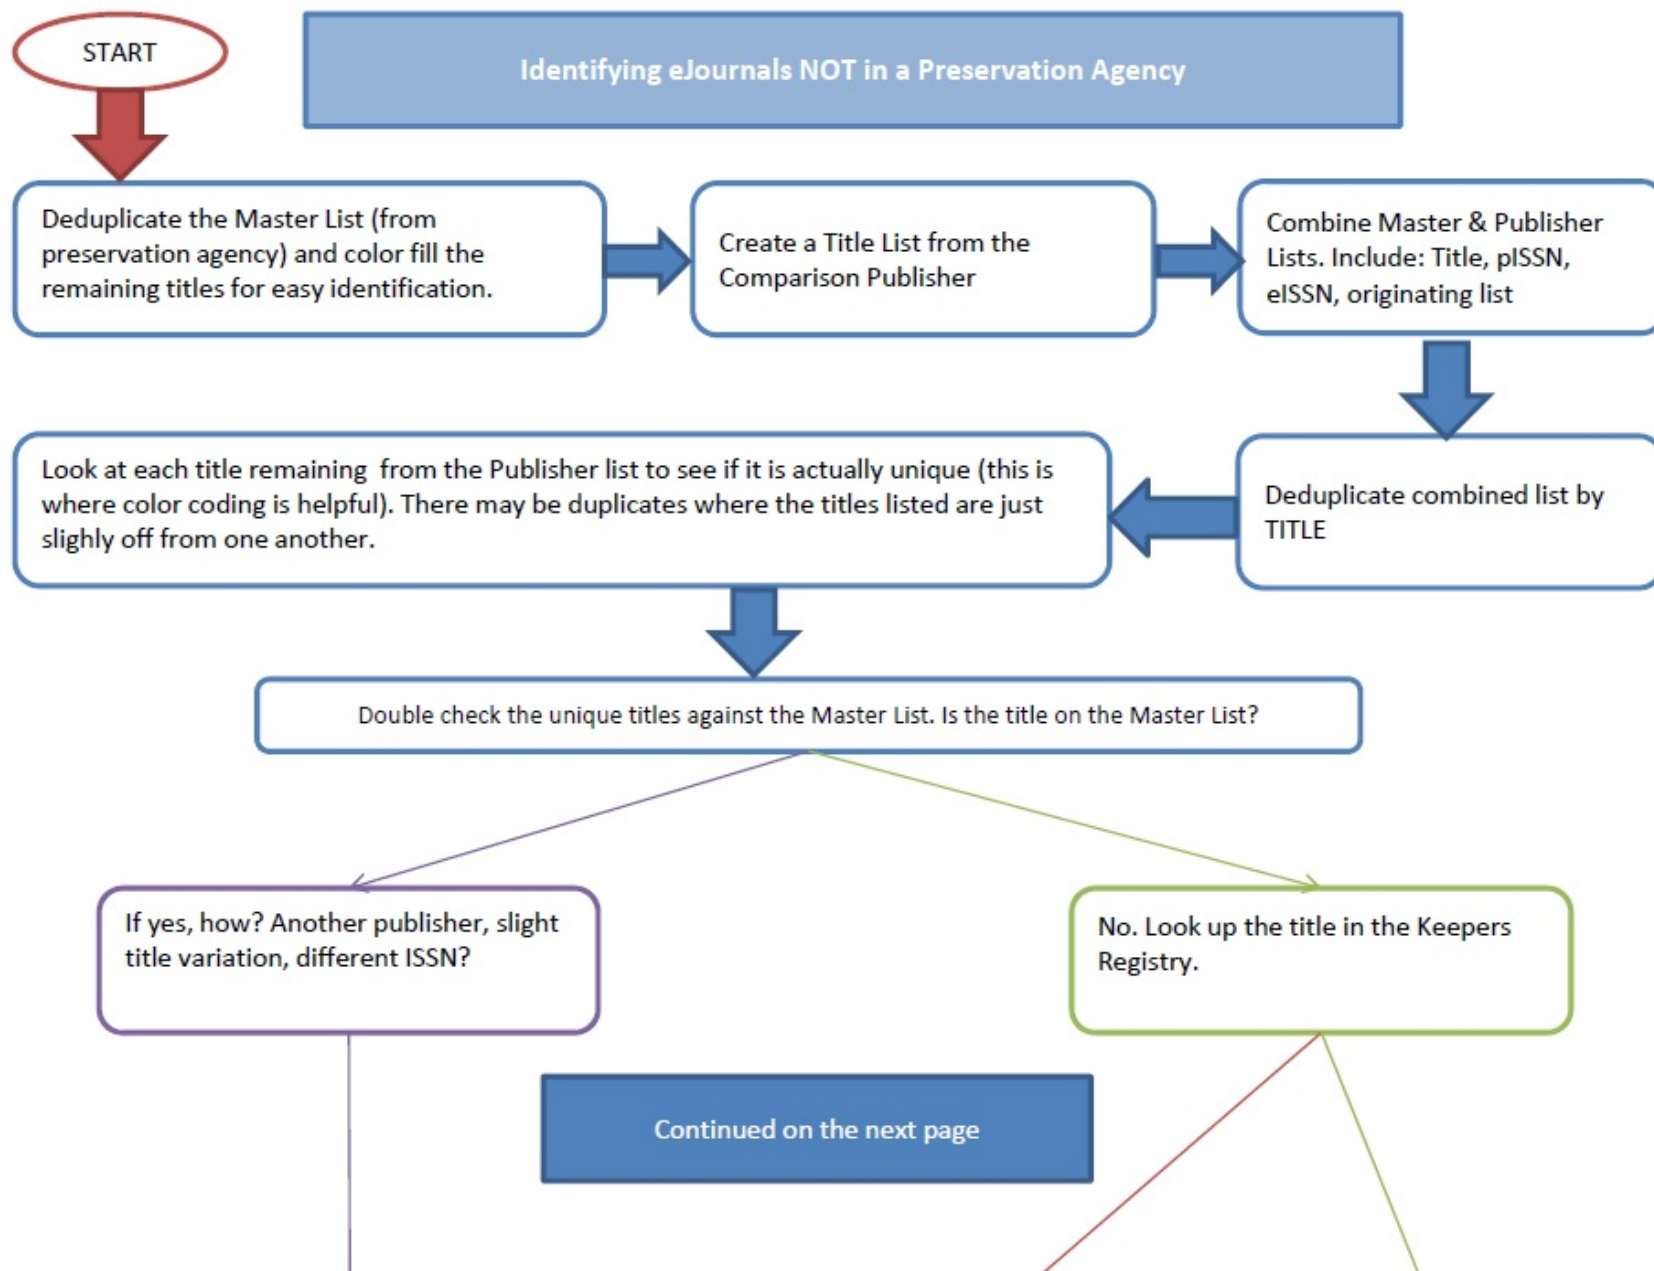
START

Identifying eJournals NOT in a Preservation Agency

Deduplicate the Master List (from preservation agency) and color fill the remaining titles for easy identification.

Create a Title List from the Comparison Publisher

Combine Master & Publisher Lists. Include: Title, pISSN, eISSN, originating list

Deduplicate combined list by TITLE

Look at each title remaining from the Publisher list to see if it is actually unique (this is where color coding is helpful). There may be duplicates where the titles listed are just slighly off from one another.

Double check the unique titles against the Master List. Is the title on the Master List?

If yes, how? Another publisher, slight title variation, different ISSN?

No. Look up the title in the Keepers Registry.

Continued on the next page